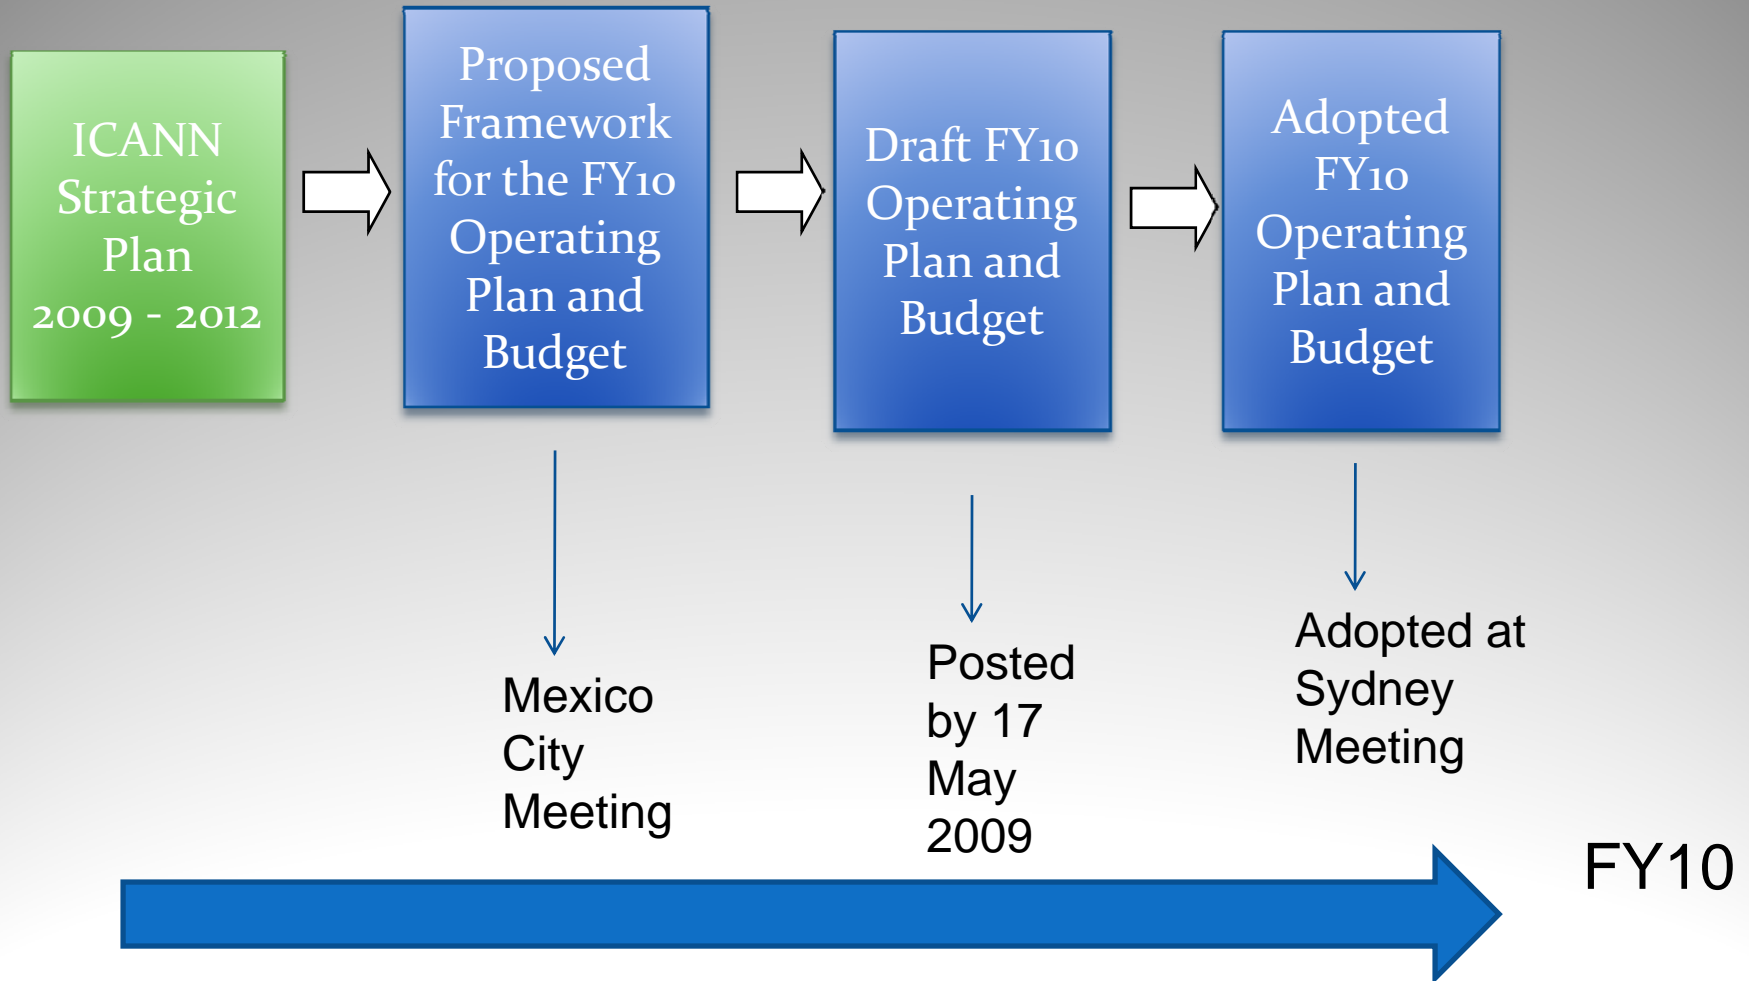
ICANN Strategic Plan 2009 - 2012

Proposed Framework for the FY10 Operating Plan and Budget

Draft FY10 Operating Plan and Budget

Adopted FY10 Operating Plan and Budget

Mexico City Meeting

Posted by 17 May 2009

Adopted at Sydney Meeting

FY10